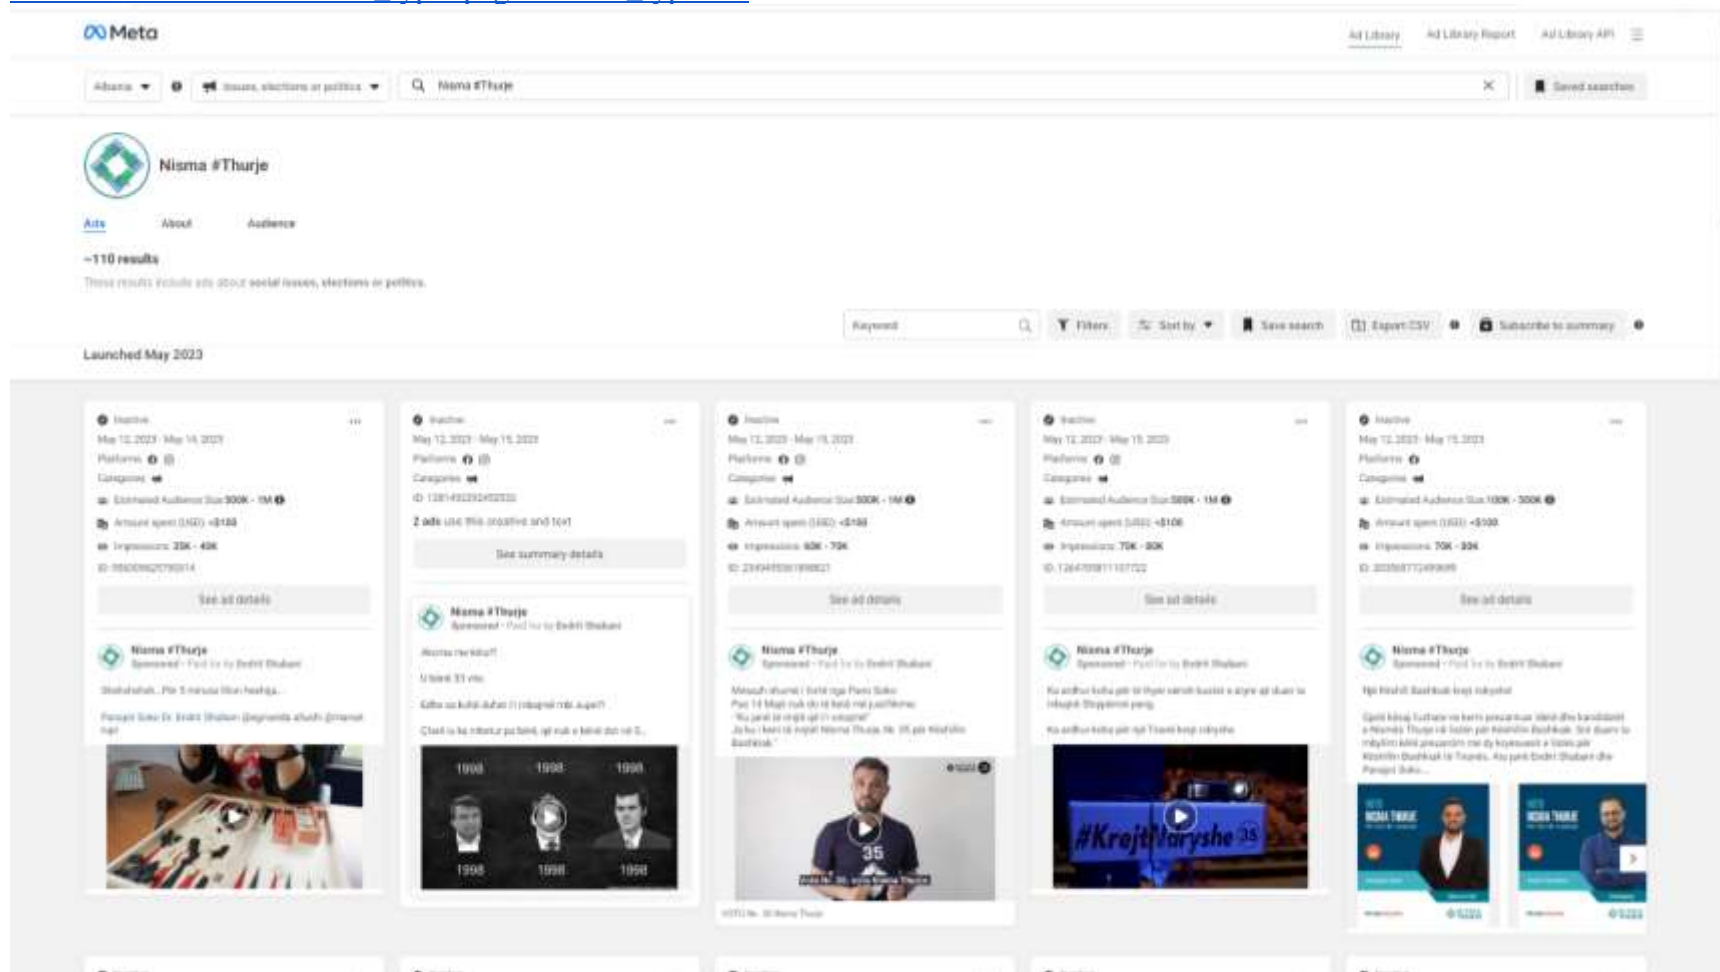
Meta

Ad Library Ad Library Report Ad Library API

Albania ▾ Issues, elections or politics ▾ Nisma #Thurje × Saved searches

Nisma #Thurje

Ads About Audience

~110 results

These results include ads about social issues, elections or politics.

Keyword Filters Sort by ▾ Save search Export CSV Subscribe to summary

Launched May 2023

Inactive
May 12, 2023 - May 14, 2023
Platforms
Categories
Estimated Audience Size: 500K - 1M
Amount spent (USD): <$100
Impressions: 35K - 40K
ID: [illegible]
See ad details

Nisma #Thurje
Sponsored · Paid for by Endrit Shabani
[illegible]
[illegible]

Inactive
May 12, 2023 - May 15, 2023
Platforms
Categories
ID: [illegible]
2 ads use this creative and text
See summary details

Nisma #Thurje
Sponsored · Paid for by Endrit Shabani
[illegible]
U bënë 33 vite.
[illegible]
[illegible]

1998 1998 1998
1998 1998 1998

Inactive
May 12, 2023 - May 15, 2023
Platforms
Categories
Estimated Audience Size: 500K - 1M
Amount spent (USD): <$100
Impressions: 60K - 70K
ID: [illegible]
See ad details

Nisma #Thurje
Sponsored · Paid for by Endrit Shabani
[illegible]

35

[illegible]

Inactive
May 12, 2023 - May 15, 2023
Platforms
Categories
Estimated Audience Size: 500K - 1M
Amount spent (USD): <$100
Impressions: 70K - 80K
ID: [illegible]
See ad details

Nisma #Thurje
Sponsored · Paid for by Endrit Shabani
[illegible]
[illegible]

#KrejtNaryshe 35

Inactive
May 12, 2023 - May 15, 2023
Platforms
Categories
Estimated Audience Size: 100K - 500K
Amount spent (USD): <$100
Impressions: 70K - 80K
ID: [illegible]
See ad details

Nisma #Thurje
Sponsored · Paid for by Endrit Shabani
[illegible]
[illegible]

NISMA THURJE NISMA THURJE